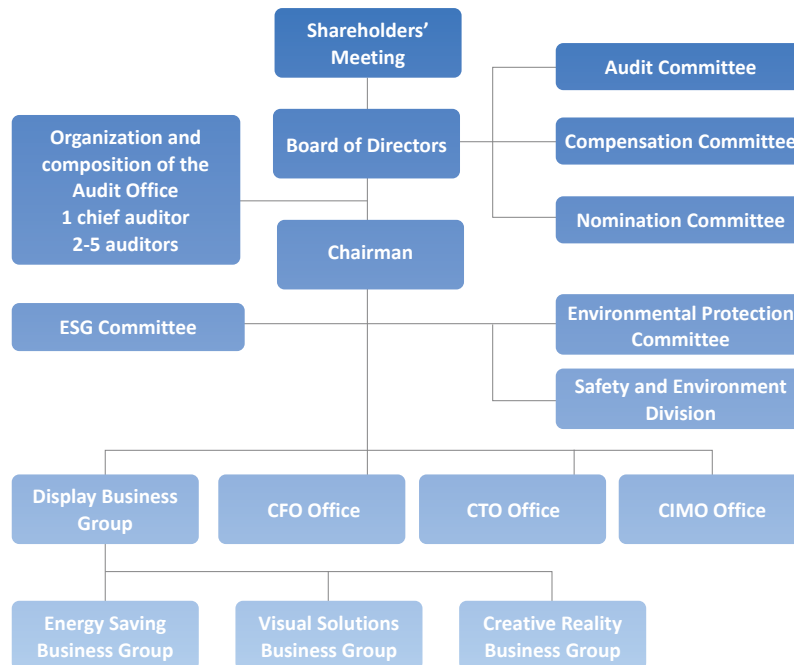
Shareholders' Meeting

Audit Committee

Organization and composition of the Audit Office
1 chief auditor
2-5 auditors

Board of Directors

Compensation Committee

Nomination Committee

Chairman

ESG Committee

Environmental Protection Committee

Safety and Environment Division

Display Business Group

CFO Office

CTO Office

CIMO Office

Energy Saving Business Group

Visual Solutions Business Group

Creative Reality Business Group